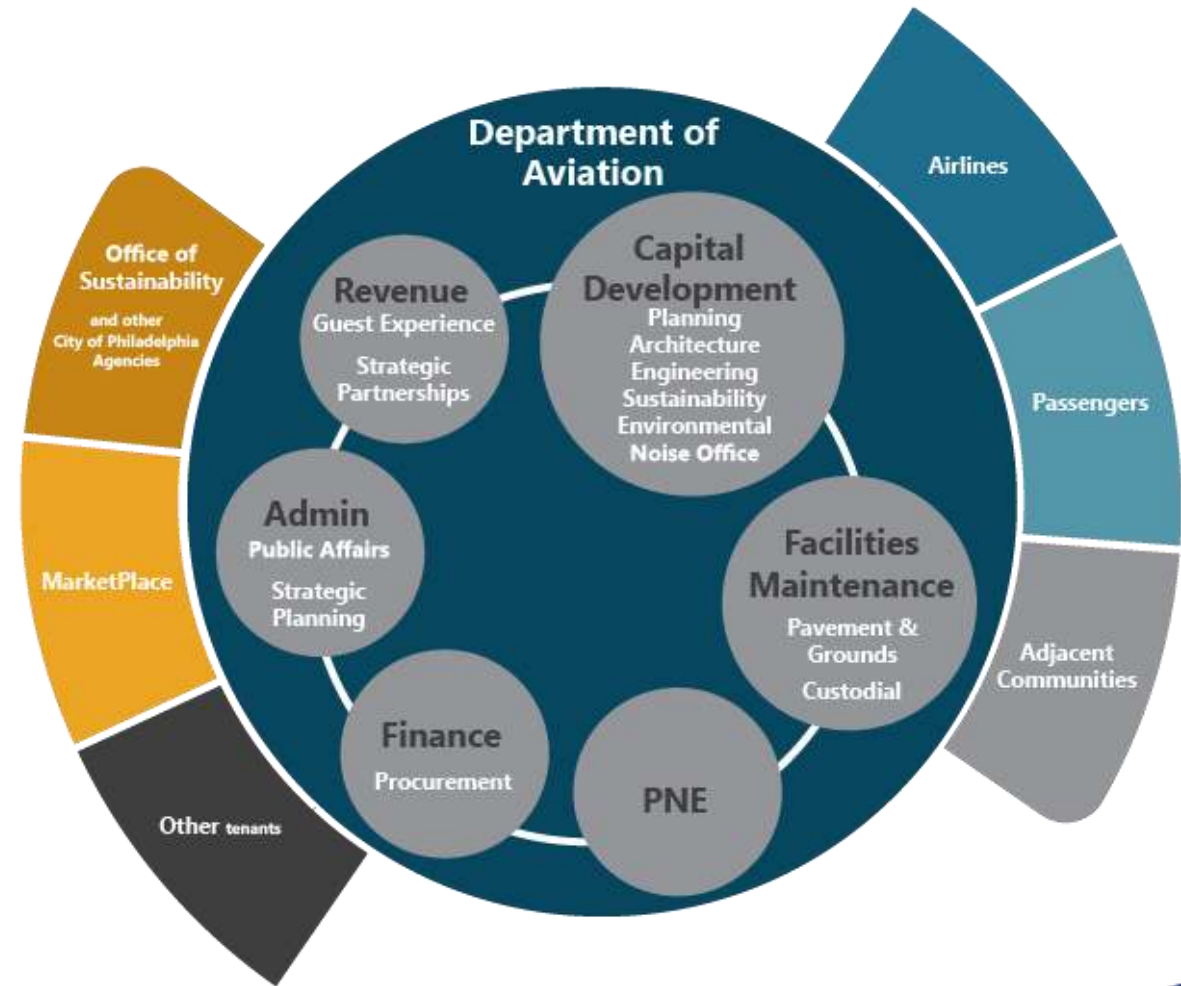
Department of Aviation

Office of Sustainability
and other City of Philadelphia Agencies

MarketPlace

Other tenants

Revenue
Guest Experience
Strategic Partnerships

Capital Development
Planning
Architecture
Engineering
Sustainability
Environmental
Noise Office

Admin
Public Affairs
Strategic Planning

Facilities Maintenance
Pavement & Grounds
Custodial

Finance
Procurement

PNE

Airlines

Passengers

Adjacent Communities